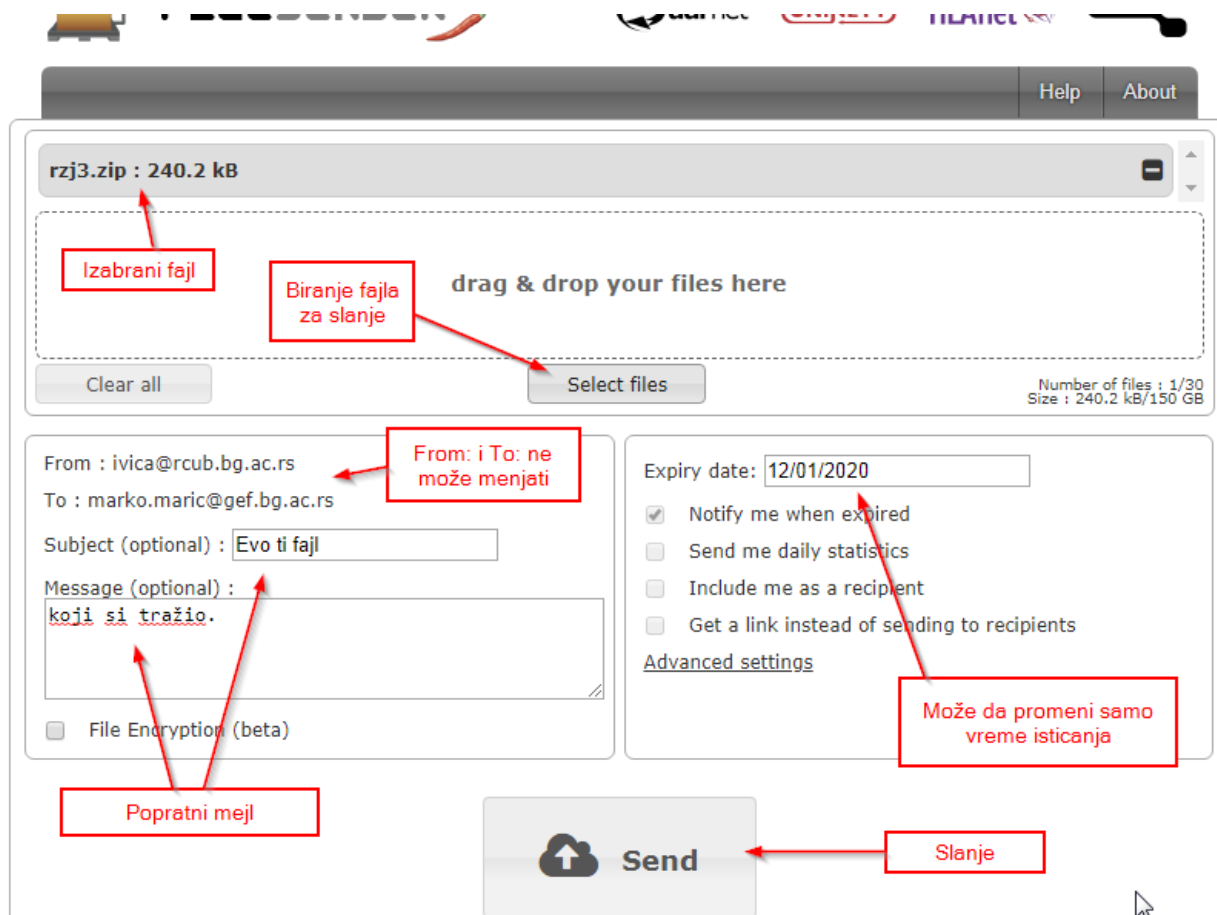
Help About

rzj3.zip : 240.2 kB

Izabrani fajl

Biranje fajla za slanje

drag & drop your files here

Clear all

Select files

Number of files : 1/30
Size : 240.2 kB/150 GB

From : ivica@rcub.bg.ac.rs

To : marko.maric@gef.bg.ac.rs

From: i To: ne može menjati

Subject (optional) : Evo ti fajl

Message (optional) :

koji si tražio.

File Encryption (beta)

Popratni mejl

Expiry date: 12/01/2020

Notify me when expired

Send me daily statistics

Include me as a recipient

Get a link instead of sending to recipients

Advanced settings

Može da promeni samo vreme isticanja

Send

Slanje